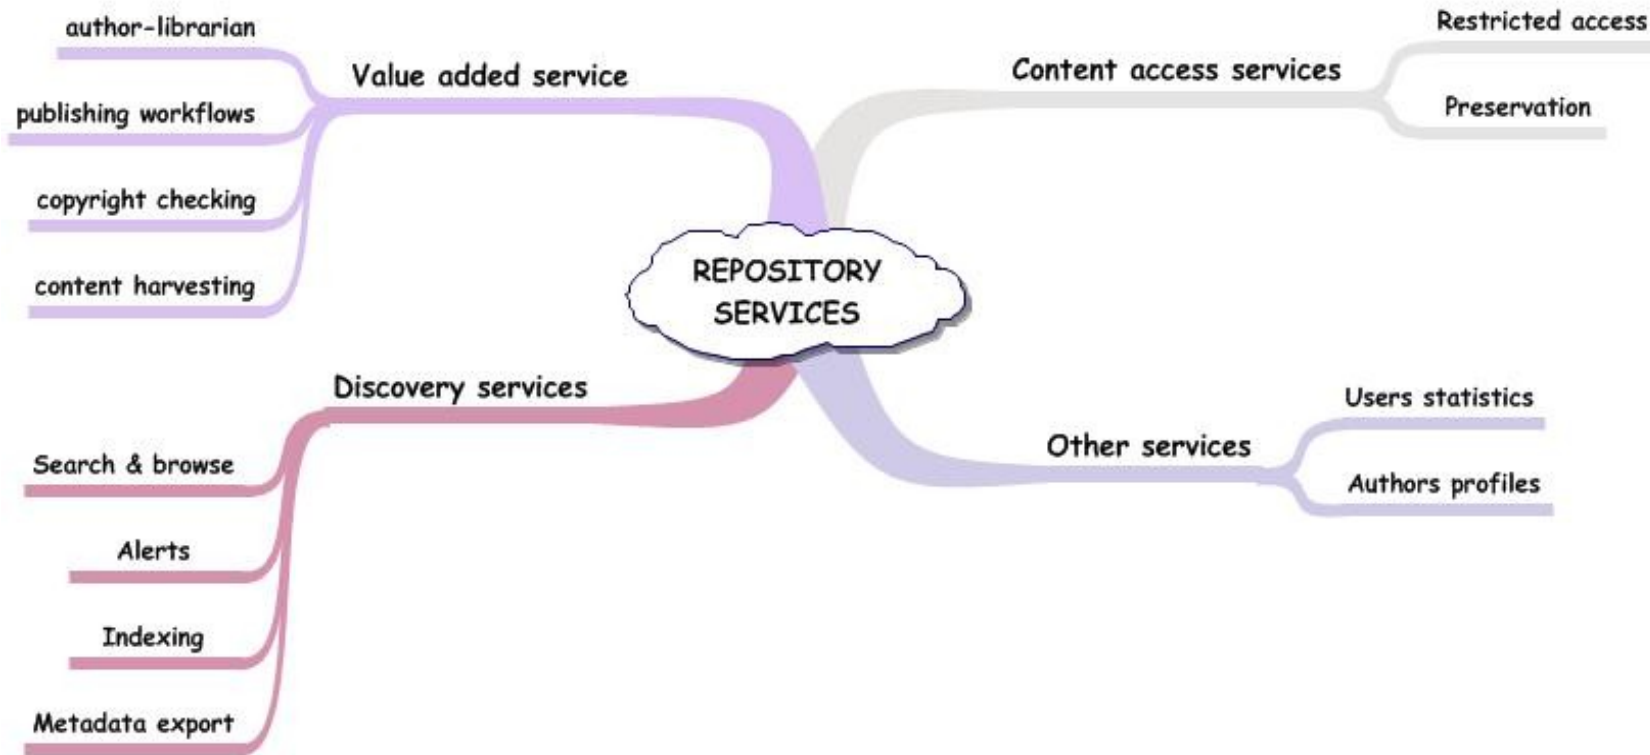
REPOSITORY SERVICES

Value added service

author-librarian

publishing workflows

copyright checking

content harvesting

Content access services

Restricted access

Preservation

Discovery services

Search & browse

Alerts

Indexing

Metadata export

Other services

Users statistics

Authors profiles